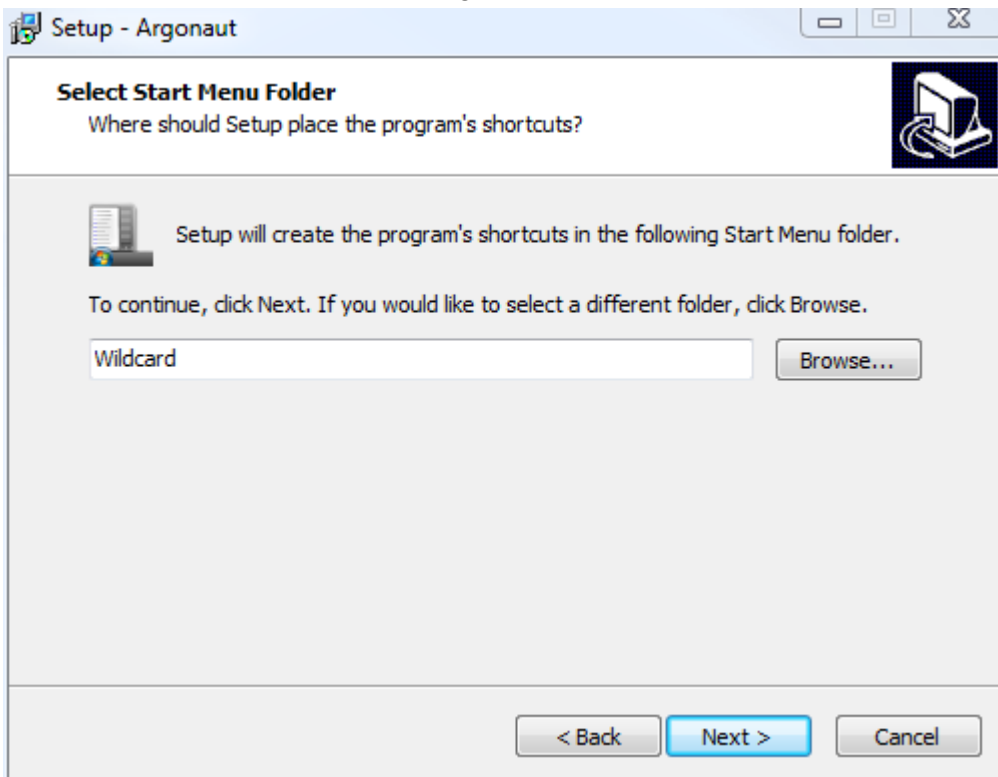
Setup - Argonaut

Select Start Menu Folder

Where should Setup place the program's shortcuts?

Setup will create the program's shortcuts in the following Start Menu folder.

To continue, click Next. If you would like to select a different folder, click Browse.

Wildcard

Browse...

< Back

Next >

Cancel